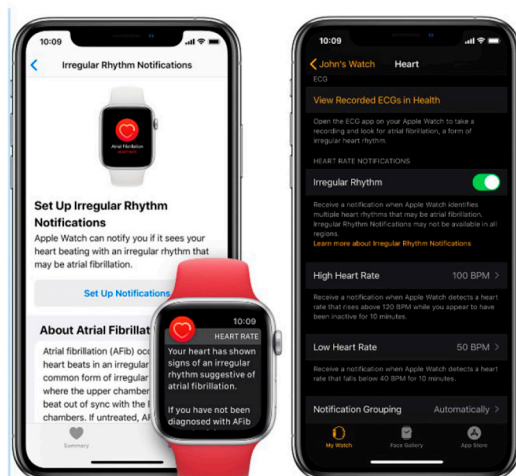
10:09

Irregular Rhythm Notifications

Atrial Fibrillation

Set Up Irregular Rhythm Notifications

Apple Watch can notify you if it sees your heart beating with an irregular rhythm that may be atrial fibrillation.

Set Up Notifications

About Atrial Fibrillat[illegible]

Atrial fibrillation (AFib) occ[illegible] heart beats in an irregular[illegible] common form of irregular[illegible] where the upper chamber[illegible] beat out of sync with the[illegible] chambers. If untreated, AF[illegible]

Summary

10:09

HEART RATE

Your heart has shown signs of an irregular rhythm suggestive of atrial fibrillation.

If you have not been diagnosed with AFib

10:09

John's Watch Heart

ECG

View Recorded ECGs in Health

Open the ECG app on your Apple Watch to take a recording and look for atrial fibrillation, a form of irregular heart rhythm.

HEART RATE NOTIFICATIONS

Irregular Rhythm

Receive a notification when Apple Watch identifies multiple heart rhythms that may be atrial fibrillation. Irregular Rhythm Notifications may not be available in all regions.
Learn more about Irregular Rhythm Notifications

High Heart Rate 100 BPM

Receive a notification when Apple Watch detects a heart rate that rises above 120 BPM while you appear to have been inactive for 10 minutes.

Low Heart Rate 50 BPM

Receive a notification when Apple Watch detects a heart rate that falls below 40 BPM for 10 minutes.

Notification Grouping Automatically

My Watch Face Gallery App Store